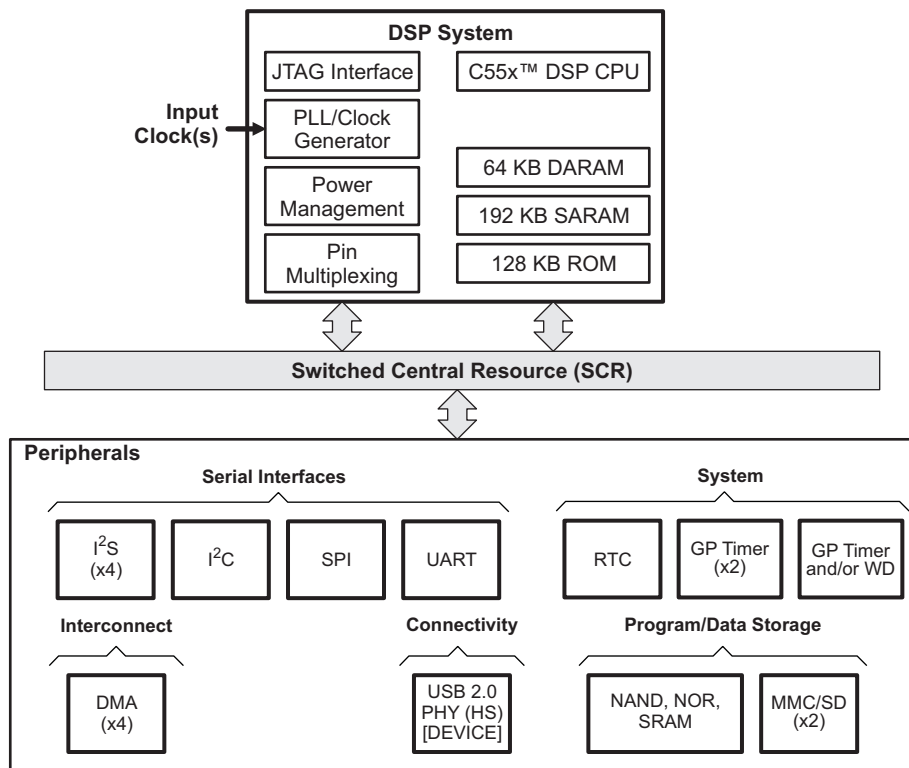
DSP System

JTAG Interface

C55x™ DSP CPU

Input Clock(s)

PLL/Clock Generator

64 KB DARAM

Power Management

192 KB SARAM

Pin Multiplexing

128 KB ROM

Switched Central Resource (SCR)

Peripherals

Serial Interfaces

System

$I^2S$ (x4)

$I^2C$

SPI

UART

RTC

GP Timer (x2)

GP Timer and/or WD

Interconnect

Connectivity

Program/Data Storage

DMA (x4)

USB 2.0 PHY (HS) [DEVICE]

NAND, NOR, SRAM

MMC/SD (x2)